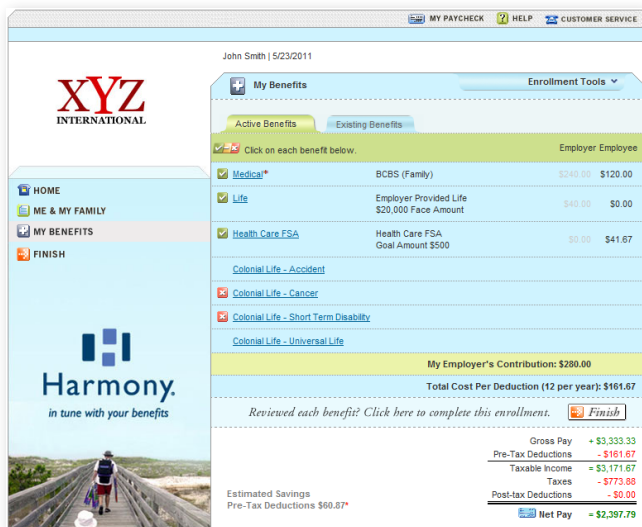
MY PAYCHECK HELP CUSTOMER SERVICE

John Smith | 5/23/2011

XYZ INTERNATIONAL

My Benefits

Enrollment Tools

Active Benefits Existing Benefits

Click on each benefit below.

| | | Employer | Employee |
|---|---|---|---|
| Medical* | BCBS (Family) | $240.00 | $120.00 |
| Life | Employer Provided Life $20,000 Face Amount | $40.00 | $0.00 |
| Health Care FSA | Health Care FSA Goal Amount $500 | $0.00 | $41.67 |
| Colonial Life - Accident | | | |
| Colonial Life - Cancer | | | |
| Colonial Life - Short Term Disability | | | |
| Colonial Life - Universal Life | | | |

My Employer's Contribution: $280.00

Total Cost Per Deduction (12 per year): $161.67

Reviewed each benefit? Click here to complete this enrollment. Finish

HOME
ME & MY FAMILY
MY BENEFITS
FINISH

Harmony.
in tune with your benefits

Estimated Savings
Pre-Tax Deductions $60.87*

| | |
|---|---|
| Gross Pay | + $3,333.33 |
| Pre-Tax Deductions | - $161.67 |
| Taxable Income | = $3,171.67 |
| Taxes | - $773.88 |
| Post-tax Deductions | - $0.00 |
| Net Pay | = $2,397.79 |